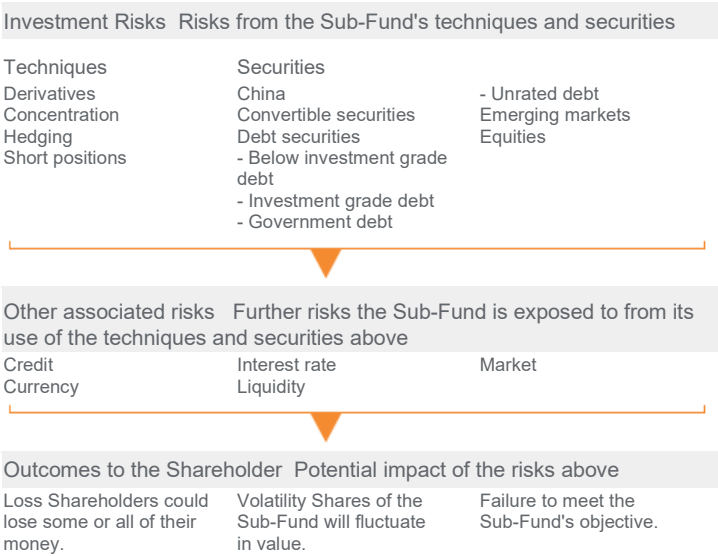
Investment Risks Risks from the Sub-Fund's techniques and securities

Techniques
Derivatives
Concentration
Hedging
Short positions

Securities
China
Convertible securities
Debt securities
- Below investment grade debt
- Investment grade debt
- Government debt

- Unrated debt
Emerging markets
Equities

Other associated risks Further risks the Sub-Fund is exposed to from its use of the techniques and securities above

Credit
Currency

Interest rate
Liquidity

Market

Outcomes to the Shareholder Potential impact of the risks above

Loss Shareholders could lose some or all of their money.

Volatility Shares of the Sub-Fund will fluctuate in value.

Failure to meet the Sub-Fund's objective.